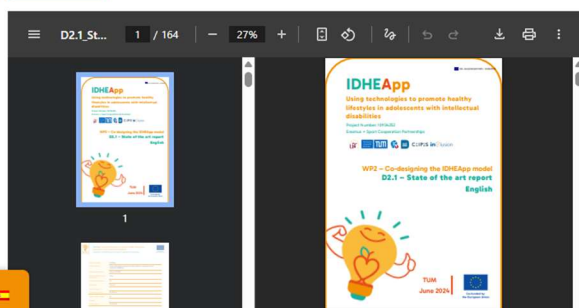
D2.1_St... 1 / 164 − 27% +

1

IDHEApp

Using technologies to promote healthy lifestyles in adolescents with intellectual disabilities

Project Number: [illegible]
Erasmus + Sport Cooperation Partnerships

TUM Co.P.I.S inclusion

WP2 – Co-designing the IDHEApp model
D2.1 – State of the art report
English

TUM
June 2024

Co-funded by the European Union